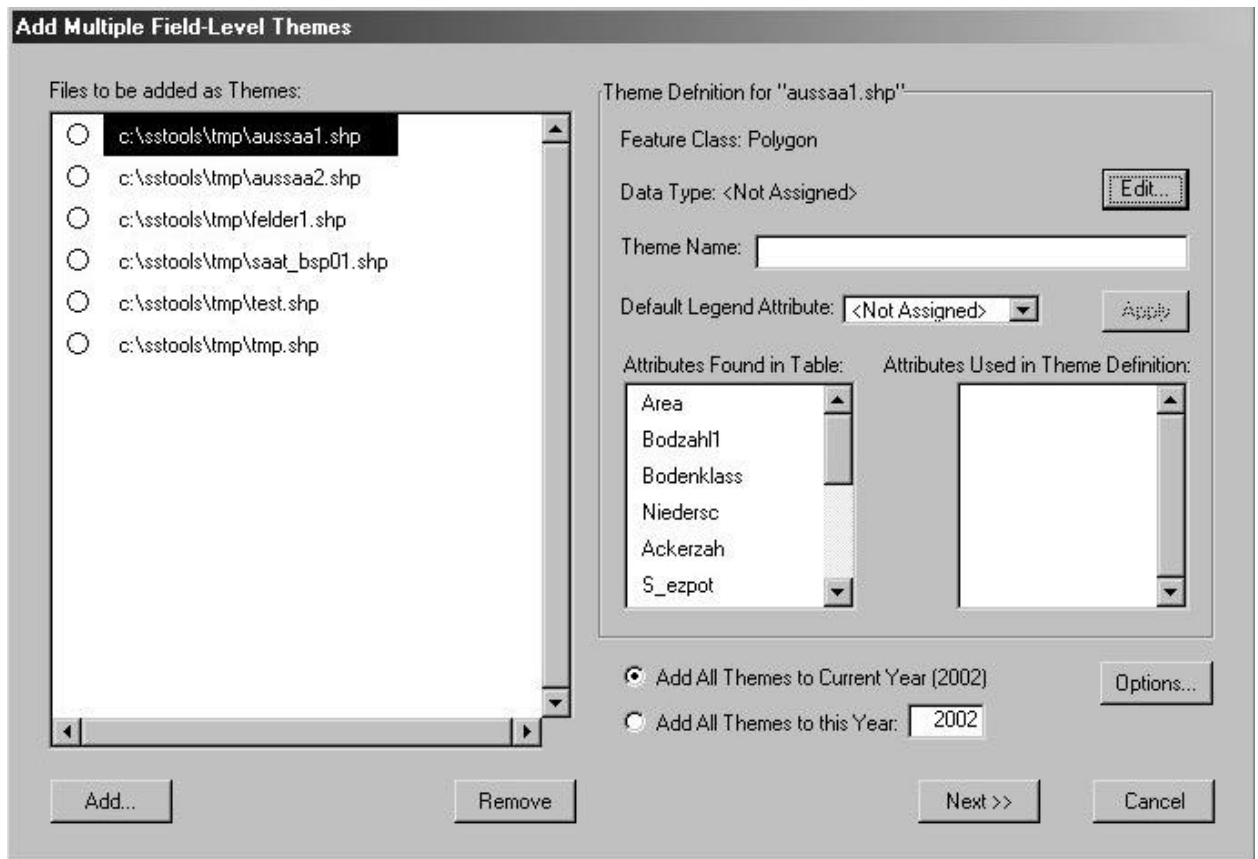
Add Multiple Field-Level Themes

Files to be added as Themes:

c:\sstools\tmp\aussaa1.shp
c:\sstools\tmp\aussaa2.shp
c:\sstools\tmp\felder1.shp
c:\sstools\tmp\saat_bsp01.shp
c:\sstools\tmp\test.shp
c:\sstools\tmp\tmp.shp

Theme Defnition for "aussaa1.shp"

Feature Class: Polygon

Data Type: <Not Assigned>

Edit...

Theme Name:

Default Legend Attribute: <Not Assigned>

Apply

Attributes Found in Table:

Area
Bodzahl1
Bodenklass
Niedersc
Ackerzah
S_ezpot

Attributes Used in Theme Definition:

Add All Themes to Current Year (2002)

Add All Themes to this Year: 2002

Options...

Add...

Remove

Next >>

Cancel